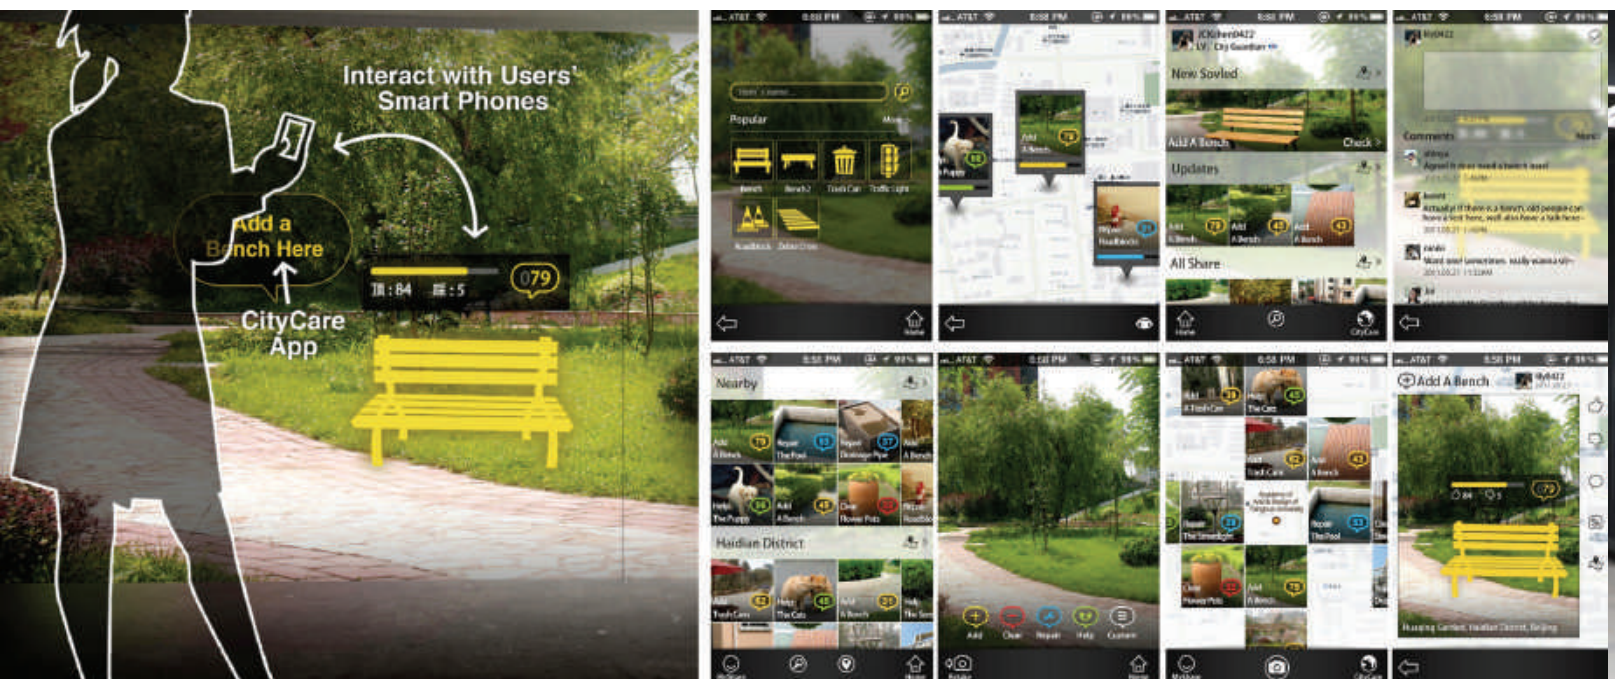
Interact with Users' Smart Phones

Add a Bench Here

CityCare App

顶 : 84 踩 : 5

079

AT&T 6:58 PM 99%

Popular

More

Bench

Bench2

Trash Can

Traffic Light

Roadblock

Zebra Cross

Home

AT&T 6:58 PM 99%

Puppy

Add A Bench

79

Repair Roadblock

AT&T 6:58 PM 99%

JCKchen0422

LV. City Guardian

New Sovled

Add A Bench

Check

Updates

Add A Bench

79

Add A Bench

43

Add A Bench

43

All Share

Home

CityCare

AT&T 6:58 PM 99%

Comments

More

AT&T 6:58 PM 99%

Nearby

Add A Bench

79

Repair The Pool

93

Repair Drainage Pipe

37

Add A Bench

Help The Puppy

84

Add A Bench

43

Clear Flower Pots

Roadblock

Haidian District

Add Trash Cans

62

Help The Cats

45

Add A Bench

20

Help The Sea

Home

AT&T 6:58 PM 99%

Add

Clear

Repair

Help

Custom

Home

AT&T 6:58 PM 99%

Add A Trash Can

34

Help The Cats

45

Add Trash Cans

62

Add A Bench

43

Repair The Streetlight

Repair The Pool

53

Clear Flower Pots

Add A Bench

79

CityCare

AT&T 6:58 PM 99%

Add A Bench

lily0422

84

5

79

Huaqing Garden, Haidian District, Beijing